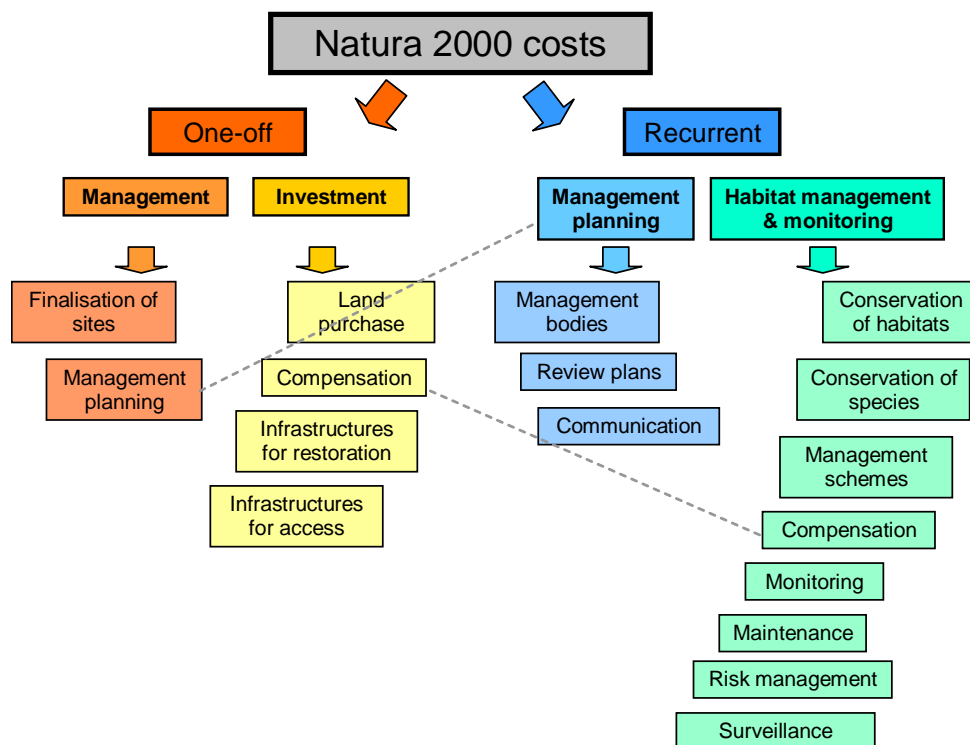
Natura 2000 costs

One-off

Management

Investment

Finalisation of sites

Management planning

Land purchase

Compensation

Infrastructures for restoration

Infrastructures for access

Recurrent

Management planning

Habitat management & monitoring

Management bodies

Review plans

Communication

Conservation of habitats

Conservation of species

Management schemes

Compensation

Monitoring

Maintenance

Risk management

Surveillance